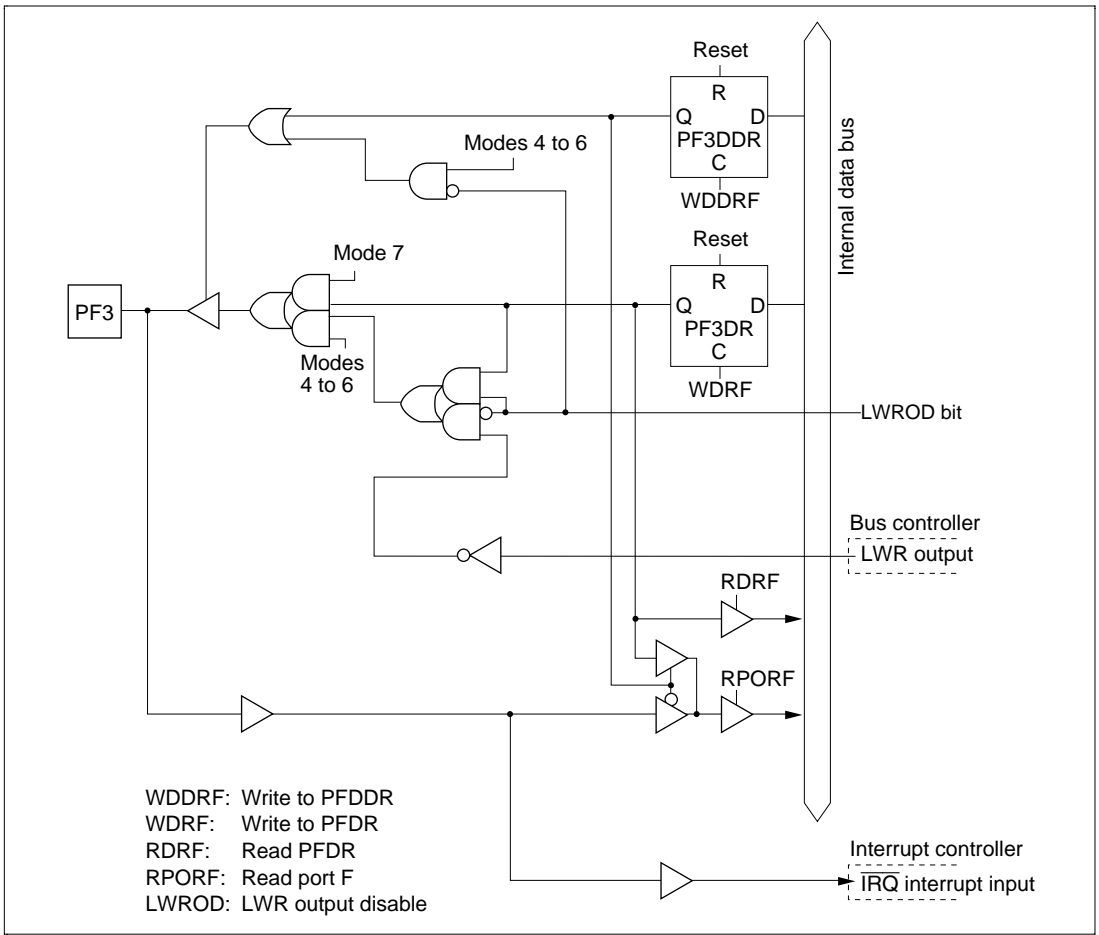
Reset
R
Q D
PF3DDR
C
WDDRF

Modes 4 to 6

Reset
R
Q D
PF3DR
C
WDRF

Internal data bus

Mode 7

PF3

Modes 4 to 6

LWROD bit

Bus controller
LWR output

RDRF

RPORF

WDDRF: Write to PFDDR
WDRF: Write to PFDR
RDRF: Read PFDR
RPORF: Read port F
LWROD: LWR output disable

Interrupt controller
$\overline{IRQ}$ interrupt input